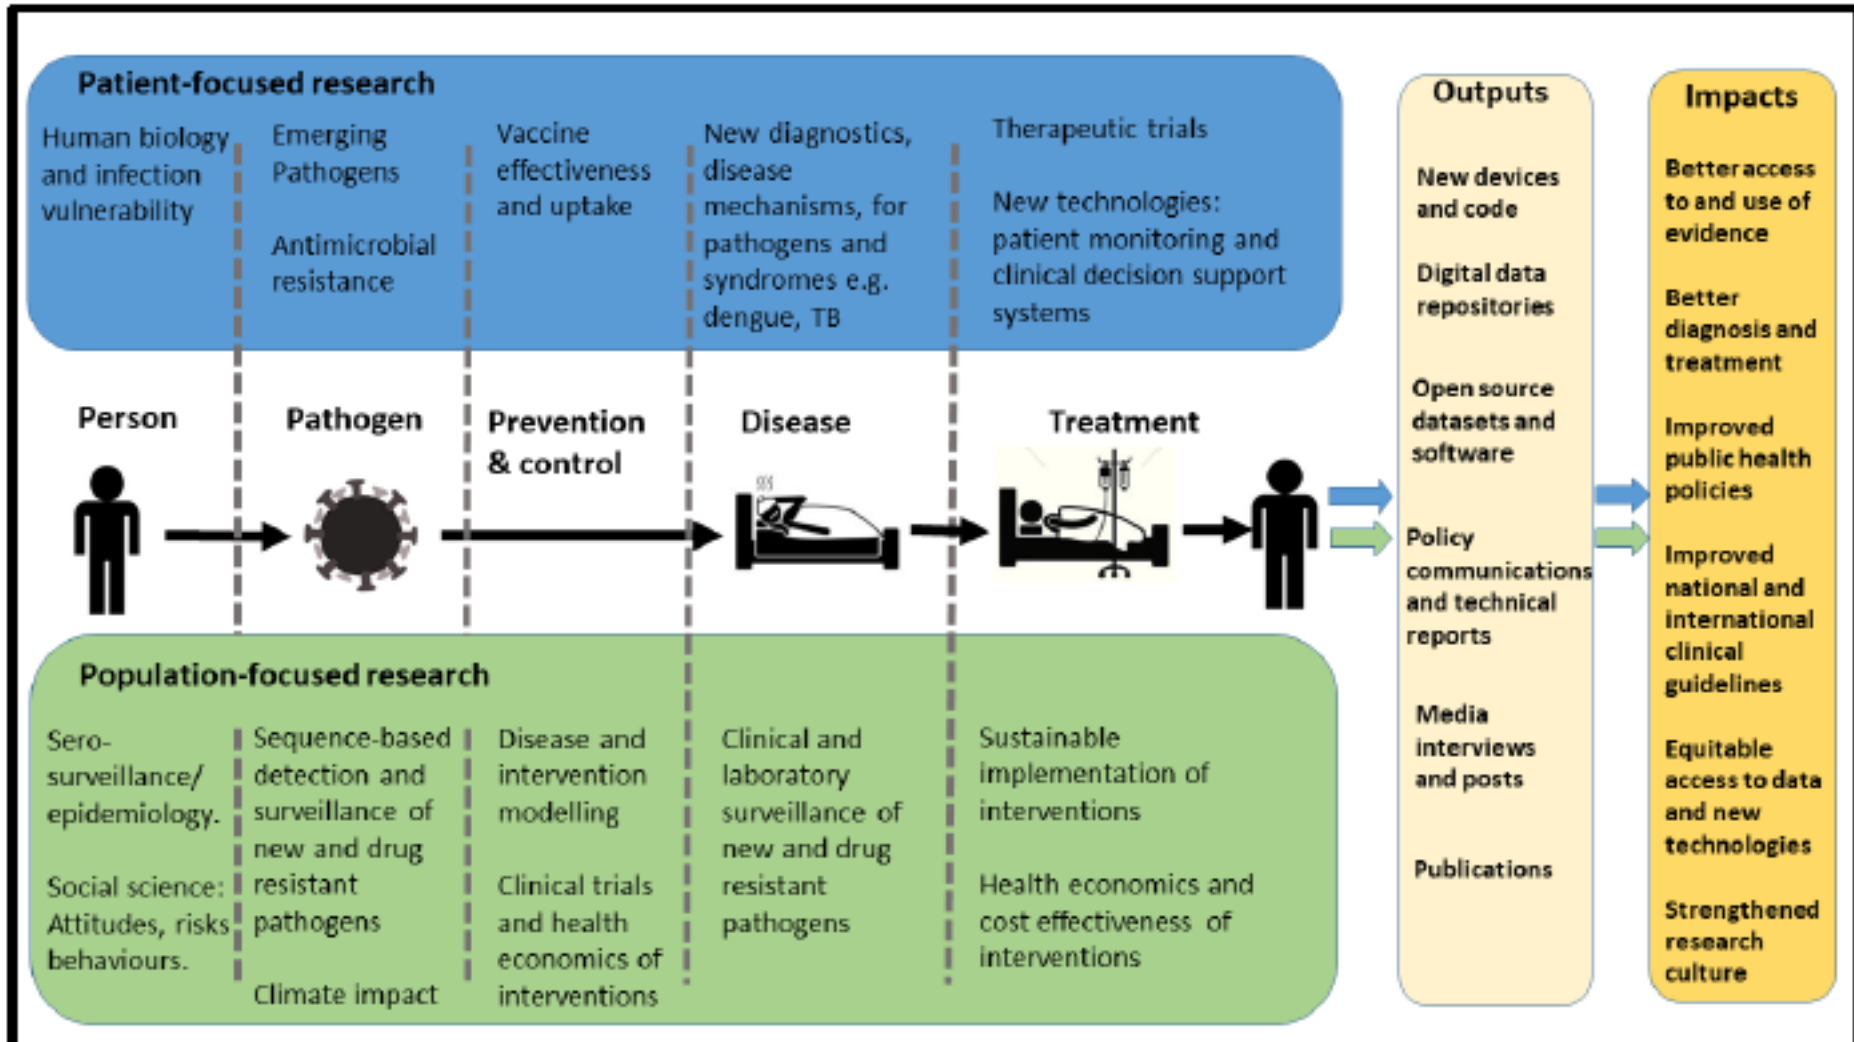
Patient-focused research

Human biology and infection vulnerability

Emerging Pathogens

Antimicrobial resistance

Vaccine effectiveness and uptake

New diagnostics, disease mechanisms, for pathogens and syndromes e.g. dengue, TB

Therapeutic trials

New technologies: patient monitoring and clinical decision support systems

Person

Pathogen

Prevention & control

Disease

Treatment

Population-focused research

Sero-surveillance/ epidemiology.

Social science: Attitudes, risks behaviours.

Sequence-based detection and surveillance of new and drug resistant pathogens

Climate impact

Disease and intervention modelling

Clinical trials and health economics of interventions

Clinical and laboratory surveillance of new and drug resistant pathogens

Sustainable implementation of interventions

Health economics and cost effectiveness of interventions

Outputs

New devices and code

Digital data repositories

Open source datasets and software

Policy communications and technical reports

Media interviews and posts

Publications

Impacts

Better access to and use of evidence

Better diagnosis and treatment

Improved public health policies

Improved national and international clinical guidelines

Equitable access to data and new technologies

Strengthened research culture